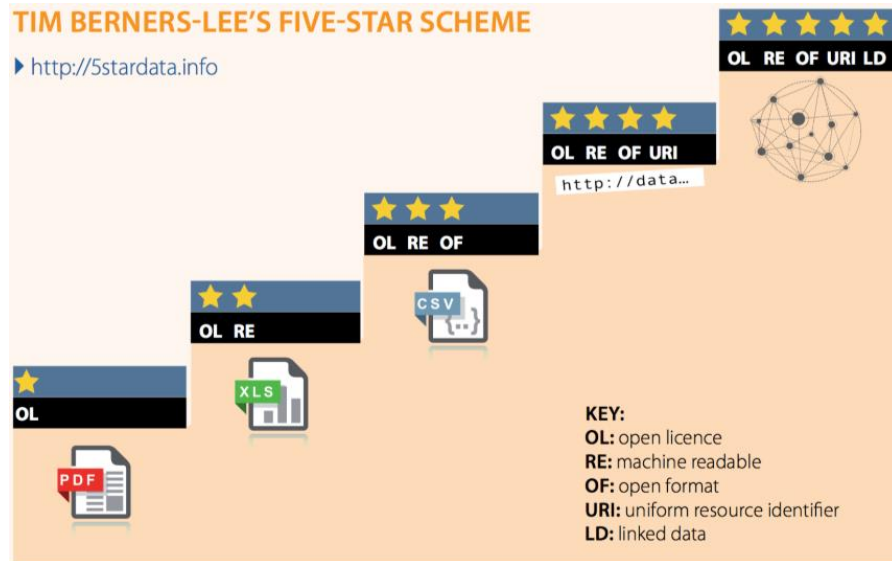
TIM BERNERS-LEE'S FIVE-STAR SCHEME

http://5stardata.info

OL RE OF URI LD

OL RE OF URI

http://data…

OL RE OF

CSV

{…}

OL RE

XLS

OL

PDF

KEY:
OL: open licence
RE: machine readable
OF: open format
URI: uniform resource identifier
LD: linked data